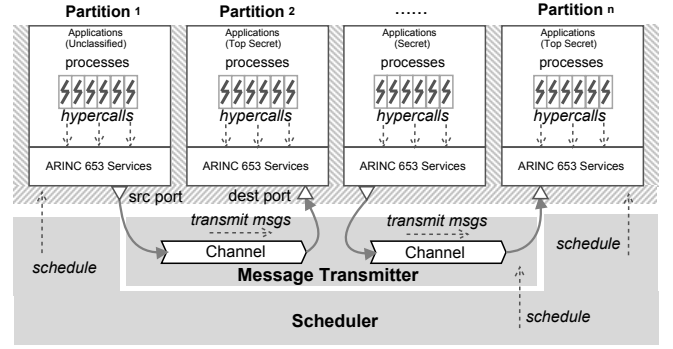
Partition 1

Applications (Unclassified)

processes

hypercalls

ARINC 653 Services

Partition 2

Applications (Top Secret)

processes

hypercalls

ARINC 653 Services

......

Applications (Secret)

processes

hypercalls

ARINC 653 Services

Partition n

Applications (Top Secret)

processes

hypercalls

ARINC 653 Services

src port

dest port

transmit msgs

Channel

transmit msgs

Channel

Message Transmitter

schedule

schedule

schedule

Scheduler